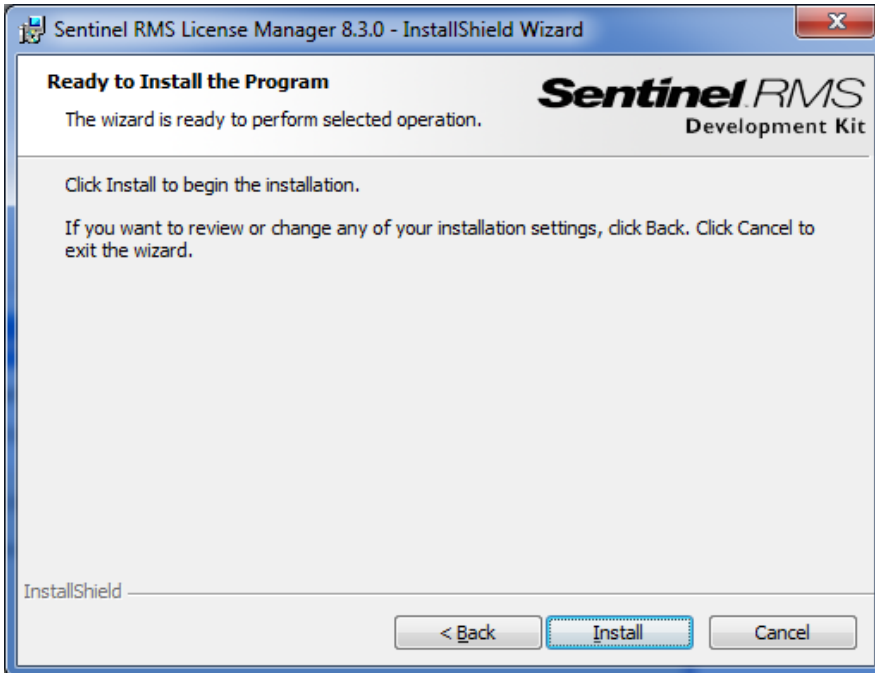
Sentinel RMS License Manager 8.3.0 - InstallShield Wizard

X

Ready to Install the Program

The wizard is ready to perform selected operation.

Sentinel RMS
Development Kit

Click Install to begin the installation.

If you want to review or change any of your installation settings, click Back. Click Cancel to exit the wizard.

InstallShield

< Back

Install

Cancel